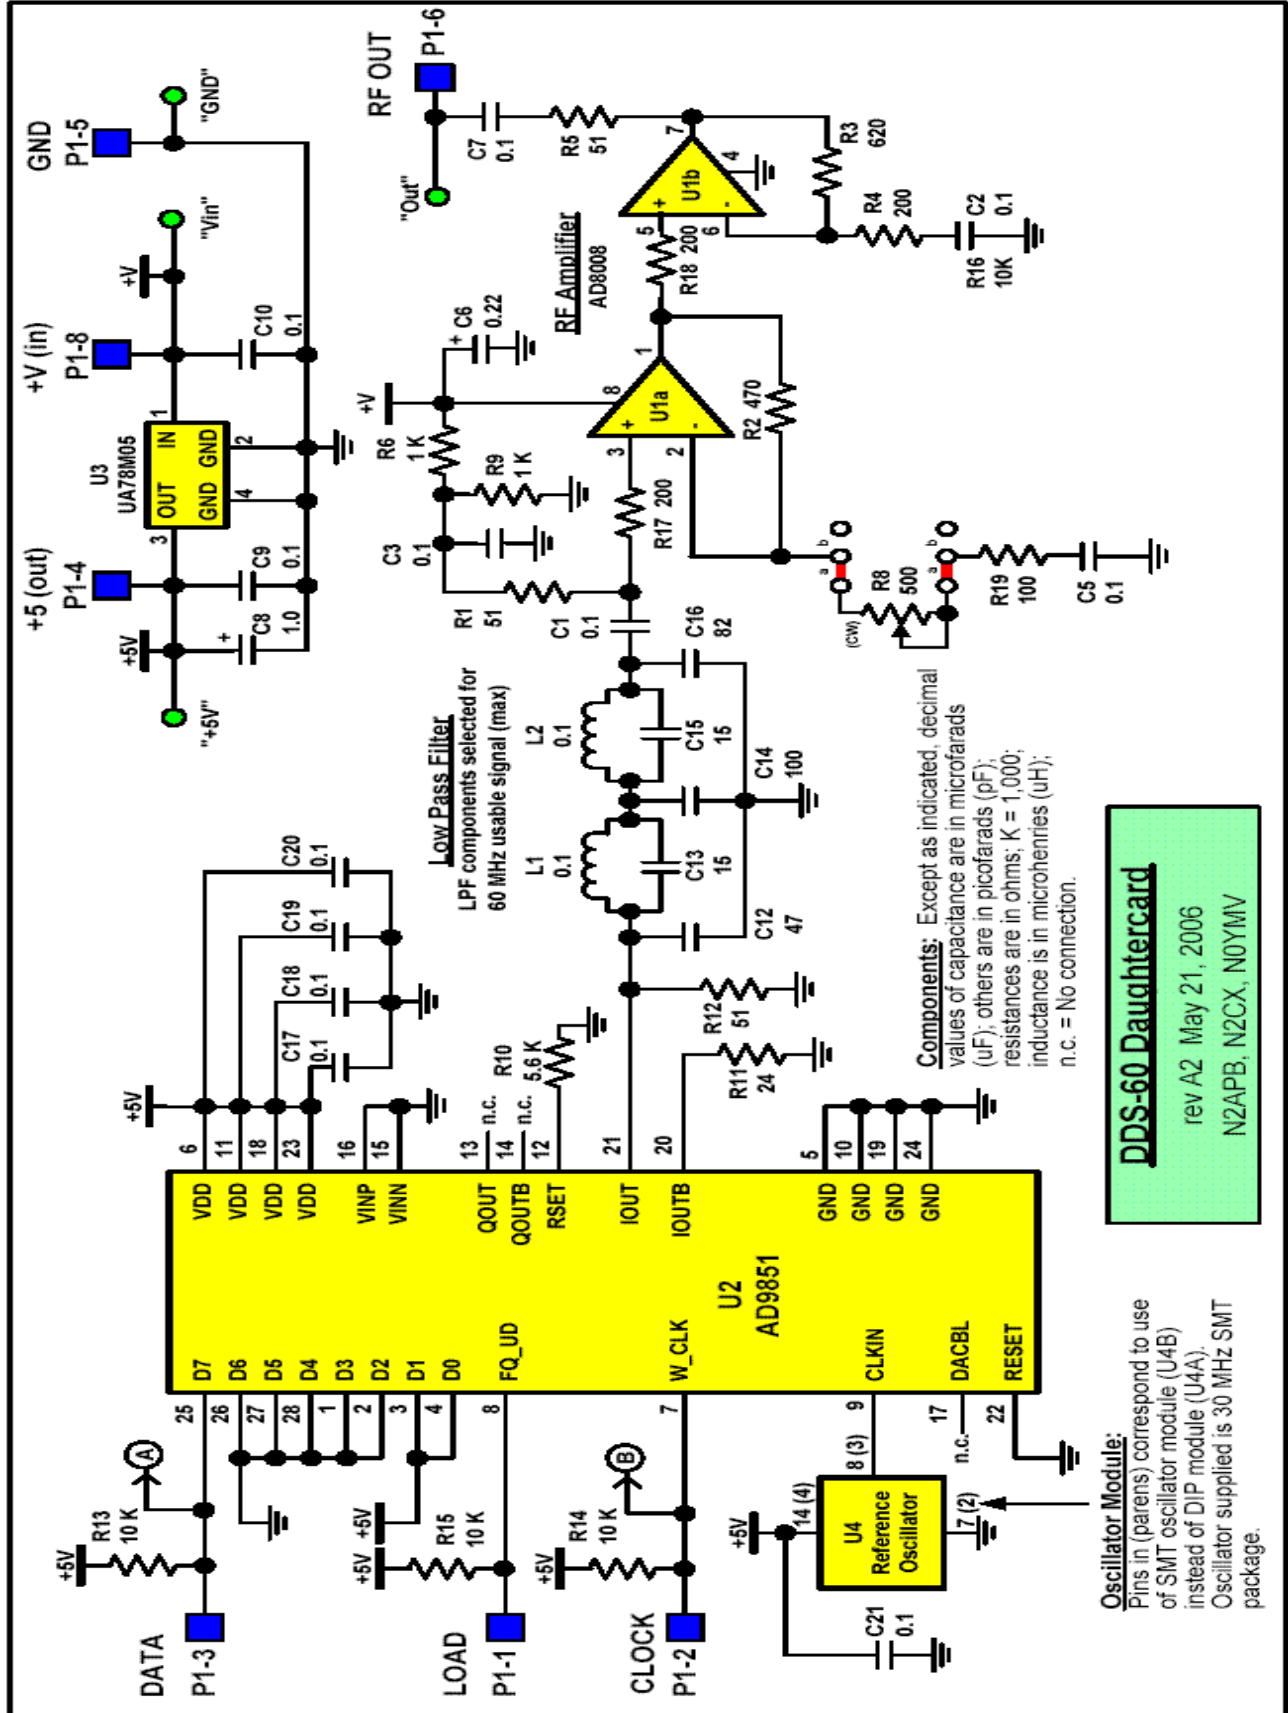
DDS-60 Daughtercard
rev A2 May 21, 2006
N2APB, N2CX, N0YMV

Components: Except as indicated, decimal values of capacitance are in microfarads (uF); others are in picofarads (pF); resistance are in ohms; K = 1,000; inductance is in microhenries (uH); n.c. = No connection.

Oscillator Module: Pins in (parens) correspond to use of SMT oscillator module (U4B) instead of DIP module (U4A). Oscillator supplied is 30 MHz SMT package.

Low Pass Filter
LPF components selected for 60 MHz usable signal (max)

RF Amplifier
AD8008

U2
AD9851

U3
UA78M05

U4
Reference
Oscillator

GND
P1-5
"GND"
+V (in)
P1-8
"Vin"
+V
+5 (out)
P1-4
+5V
"+5V"
RF OUT
P1-6
"Out"
DATA
P1-3
LOAD
P1-1
CLOCK
P1-2

OUT IN GND GND
1 2 3 4

C10 0.1
C9 0.1
C8 1.0
C7 0.1
R5 51
R3 620
R4 200
C2 0.1
R16 10K
R18 200
C6 0.22
R6 1 K
R9 1 K
C3 0.1
R1 51
R17 200
R2 470
C1 0.1
C16 82
L2 0.1
C15 15
C14 100
L1 0.1
C13 15
C12 47
R12 51
R11 24
R10 5.6 K
R8 500
(CW)
R19 100
C5 0.1
C20 0.1
C19 0.1
C18 0.1
C17 0.1
R13 10 K
R15 10 K
R14 10 K
C21 0.1

U1a U1b
+ - 1 2 3 4 5 6 7 8
a b

VDD VDD VDD VDD VINP VINN QOUT QOUTB RSET IOUT IOUTB GND GND GND GND
6 11 18 23 16 15 13 14 12 21 20 5 10 19 24
n.c. n.c.
D7 D6 D5 D4 D3 D2 D1 D0 FQ_UD W_CLK CLKIN DACBL RESET
25 26 27 28 1 2 3 4 8 7 9 17 22
n.c.
A B
+5V
14 (4)
8 (3)
7 (2)